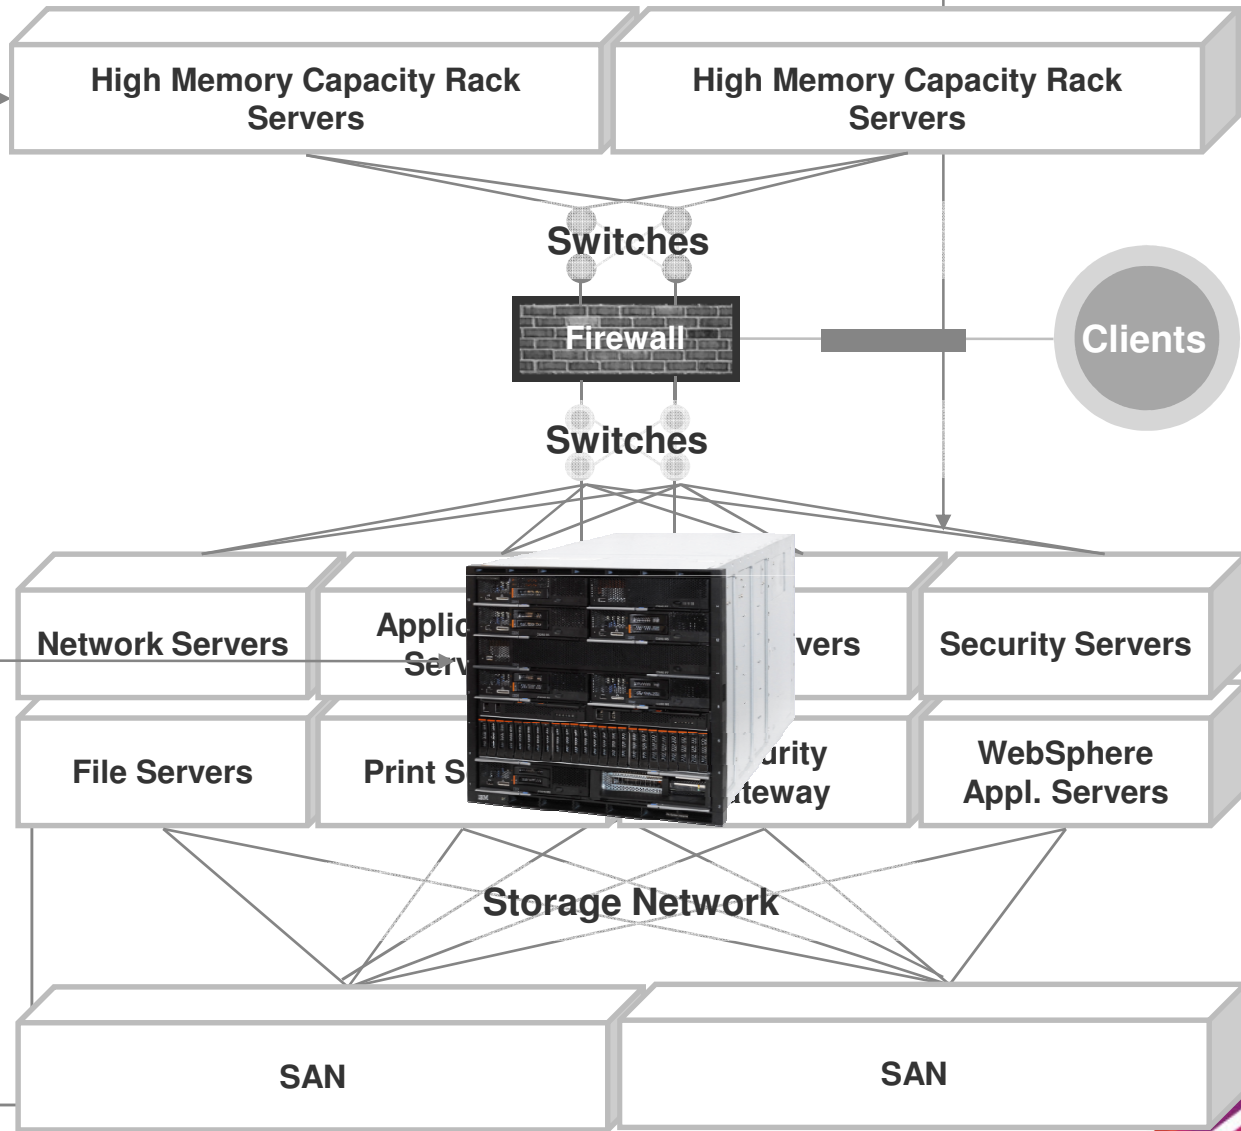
High Memory Capacity Rack Servers

High Memory Capacity Rack Servers

Switches

Firewall

Clients

Switches

Network Servers

Applic Serv

vers

Security Servers

File Servers

Print S

urity teway

WebSphere Appl. Servers

Storage Network

SAN

SAN